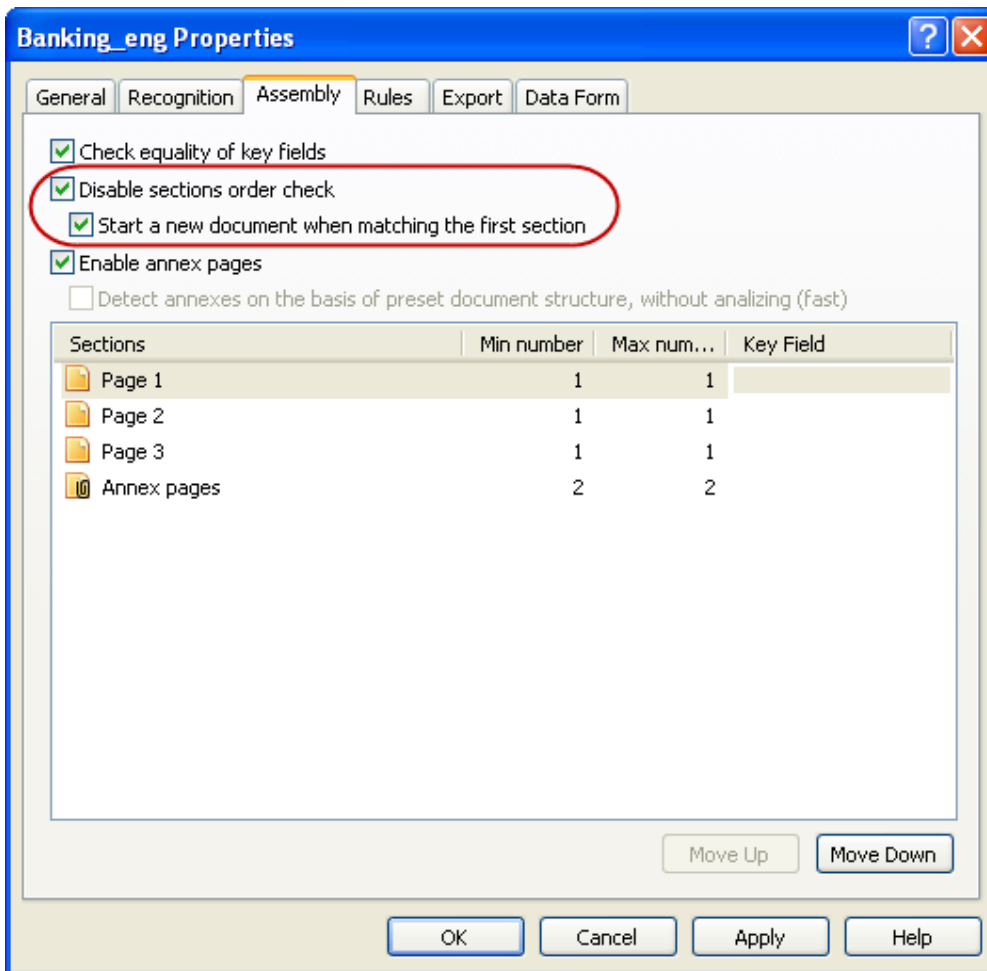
Banking_eng Properties

General | Recognition | Assembly | Rules | Export | Data Form

Check equality of key fields
Disable sections order check
Start a new document when matching the first section
Enable annex pages
Detect annexes on the basis of preset document structure, without analizing (fast)

| Sections | Min number | Max num... | Key Field |
|---|---|---|---|
| Page 1 | 1 | 1 | |
| Page 2 | 1 | 1 | |
| Page 3 | 1 | 1 | |
| Annex pages | 2 | 2 | |

Move Up
Move Down

OK
Cancel
Apply
Help